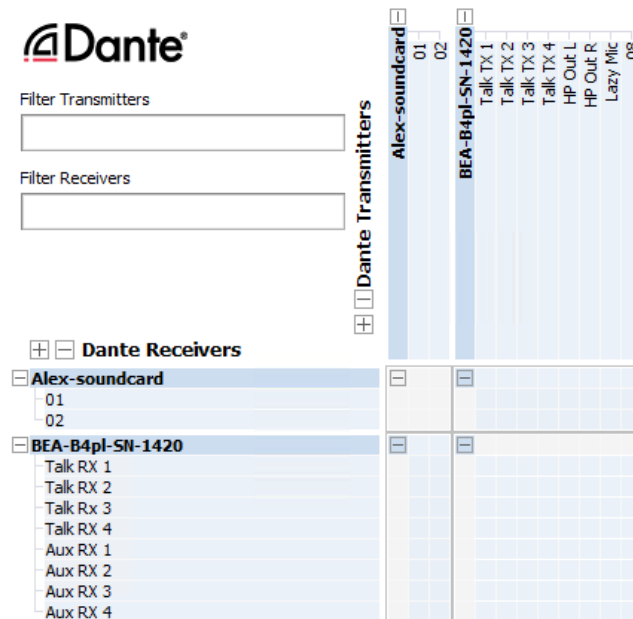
Dante

Filter Transmitters

Filter Receivers

Dante Transmitters

Alex-soundcard
01
02

BEA-B4pl-SN-1420
Talk TX 1
Talk TX 2
Talk TX 3
Talk TX 4
HP Out L
HP Out R
Lazy Mic
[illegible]

Dante Receivers

Alex-soundcard
01
02

BEA-B4pl-SN-1420
Talk RX 1
Talk RX 2
Talk Rx 3
Talk RX 4
Aux RX 1
Aux RX 2
Aux RX 3
Aux RX 4